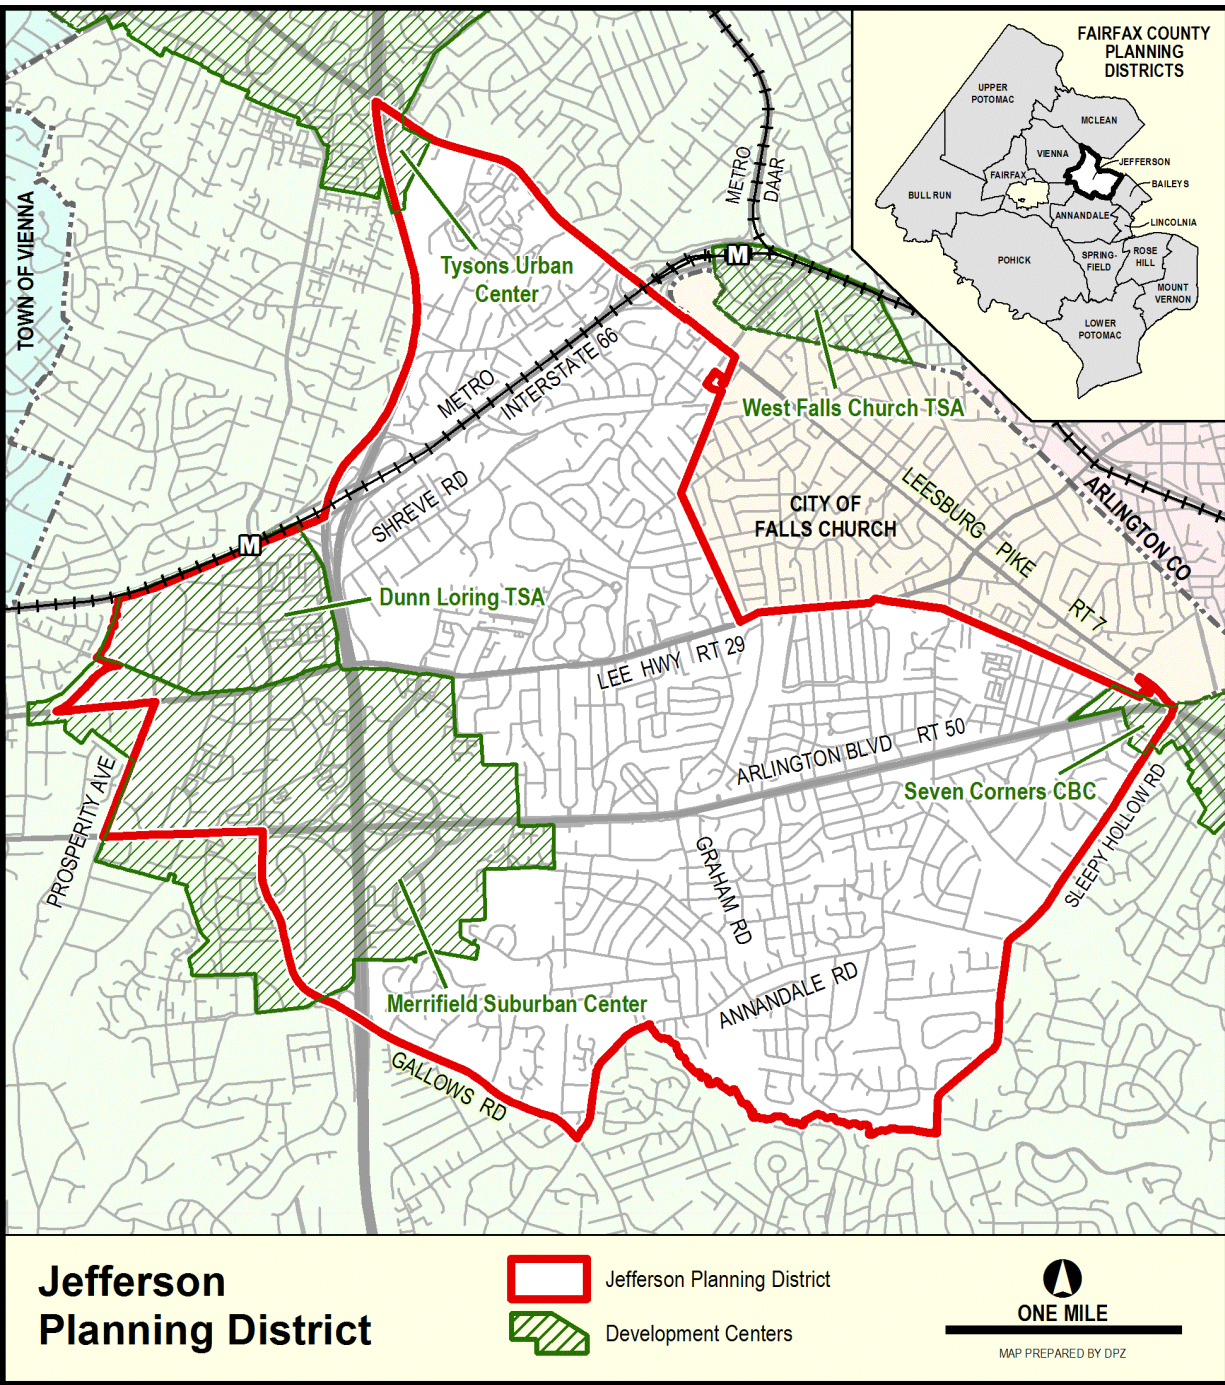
FAIRFAX COUNTY PLANNING DISTRICTS

UPPER POTOMAC
MCLEAN
VIENNA
JEFFERSON
FAIRFAX
BAILEYS
BULL RUN
ANNANDALE
LINCOLNIA
POHICK
SPRING-FIELD
ROSE HILL
MOUNT VERNON
LOWER POTOMAC

TOWN OF VIENNA
METRO
DAAR
M
Tysons Urban Center
METRO
INTERSTATE 66
West Falls Church TSA
SHREVE RD
CITY OF FALLS CHURCH
LEESBURG PIKE
ARLINGTON CO
RT 7
M
Dunn Loring TSA
LEE HWY RT 29
ARLINGTON BLVD RT 50
Seven Corners CBC
PROSPERITY AVE
GRAHAM RD
SLEEPY HOLLOW RD
ANNANDALE RD
Merrifield Suburban Center
GALLOWS RD

Jefferson Planning District

Jefferson Planning District
Development Centers

ONE MILE
MAP PREPARED BY DPZ